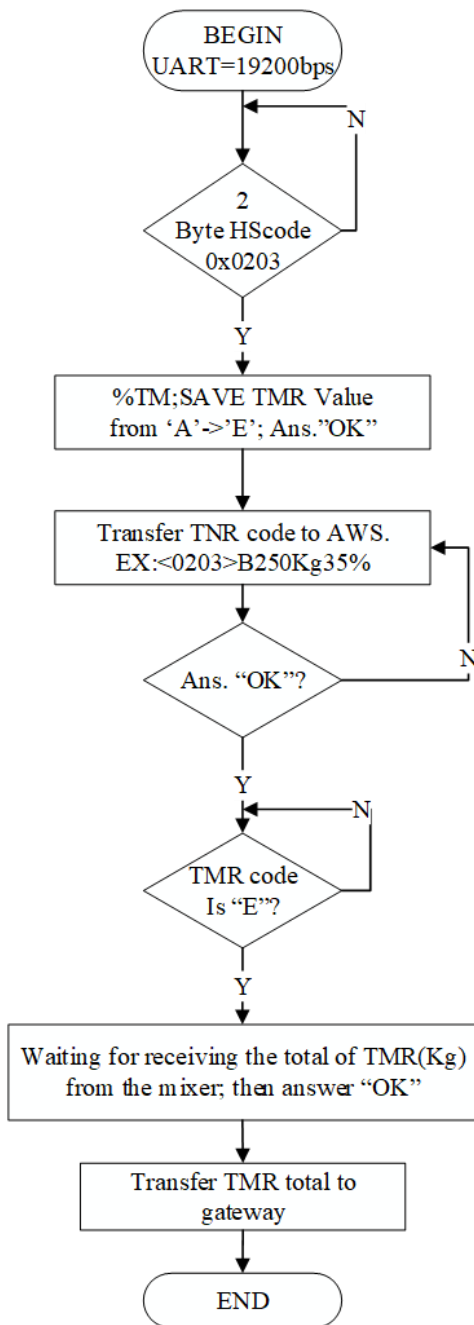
BEGIN
UART=19200bps

N

2
Byte HScode
0x0203

Y

%TM;SAVE TMR Value from ‘A’->’E’; Ans.”OK”

Transfer TNR code to AWS. EX:<0203>B250Kg35%

N

Ans. “OK”?

Y

N

TMR code
Is “E”?

Y

Waiting for receiving the total of TMR(Kg) from the mixer; then answer “OK”

Transfer TMR total to gateway

END